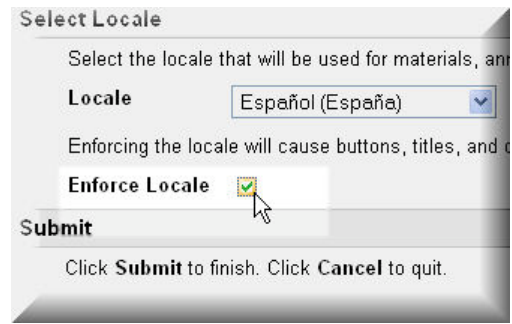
Select Locale

Select the locale that will be used for materials, an

Locale Español (España)

Enforcing the locale will cause buttons, titles, and c

Enforce Locale

Submit

Click **Submit** to finish. Click **Cancel** to quit.